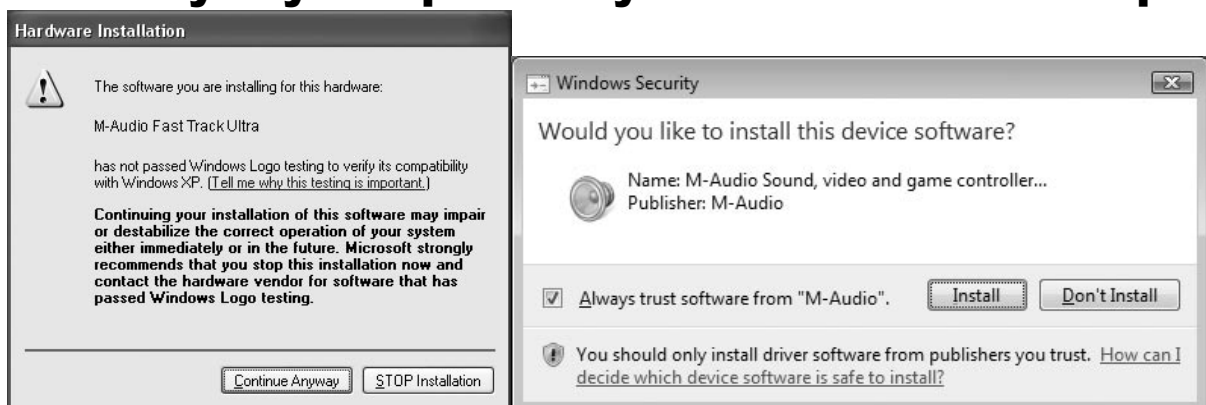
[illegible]

Hardware Installation

The software you are installing for this hardware:

M-Audio Fast Track Ultra

has not passed Windows Logo testing to verify its compatibility with Windows XP. (Tell me why this testing is important.)

Continuing your installation of this software may impair or destabilize the correct operation of your system either immediately or in the future. Microsoft strongly recommends that you stop this installation now and contact the hardware vendor for software that has passed Windows Logo testing.

Continue Anyway | STOP Installation

Windows Security

Would you like to install this device software?

Name: M-Audio Sound, video and game controller...
Publisher: M-Audio

Always trust software from "M-Audio".

Install | Don't Install

You should only install driver software from publishers you trust. How can I decide which device software is safe to install?